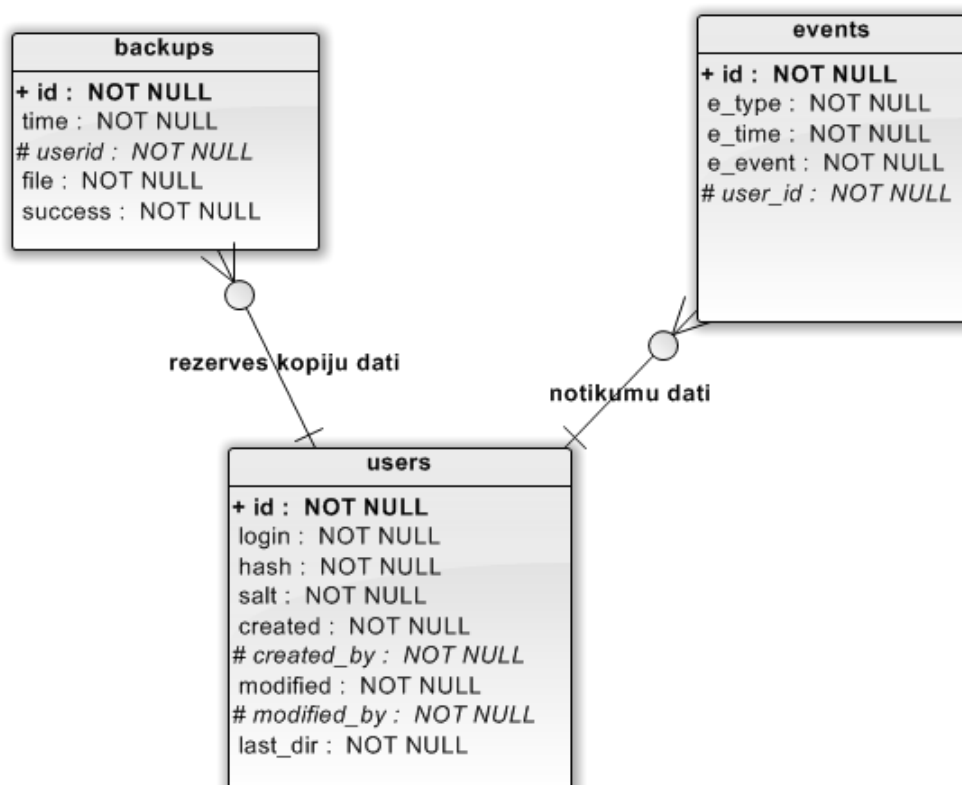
backups

+ id : NOT NULL
time : NOT NULL
# userid : NOT NULL
file : NOT NULL
success : NOT NULL

events

+ id : NOT NULL
e_type : NOT NULL
e_time : NOT NULL
e_event : NOT NULL
# user_id : NOT NULL

rezerves kopiju dati

notikumu dati

users

+ id : NOT NULL
login : NOT NULL
hash : NOT NULL
salt : NOT NULL
created : NOT NULL
# created_by : NOT NULL
modified : NOT NULL
# modified_by : NOT NULL
last_dir : NOT NULL